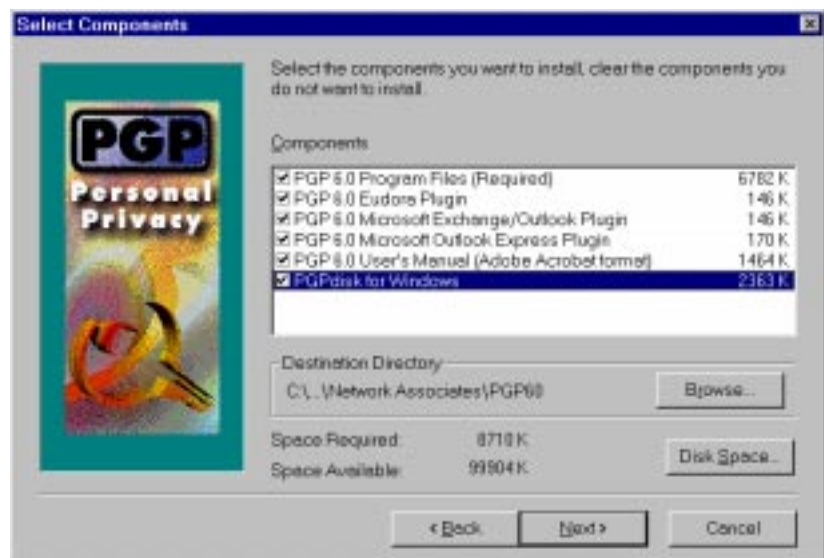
Select Components

PGP
Personal
Privacy

Select the components you want to install, clear the components you do not want to install.

Components

| | |
|---|---|
| PGP 6.0 Program Files (Required) | 6782 K |
| PGP 6.0 Eudora Plugin | 146 K |
| PGP 6.0 Microsoft Exchange/Outlook Plugin | 146 K |
| PGP 6.0 Microsoft Outlook Express Plugin | 170 K |
| PGP 6.0 User's Manual (Adobe Acrobat format) | 1464 K |
| PGPdisk for Windows | 2363 K |

Destination Directory
C:\...\Network Associates\PGP60

Browse...

Space Required: 8710 K
Space Available: 99904 K

Disk Space...

< Back

Next >

Cancel